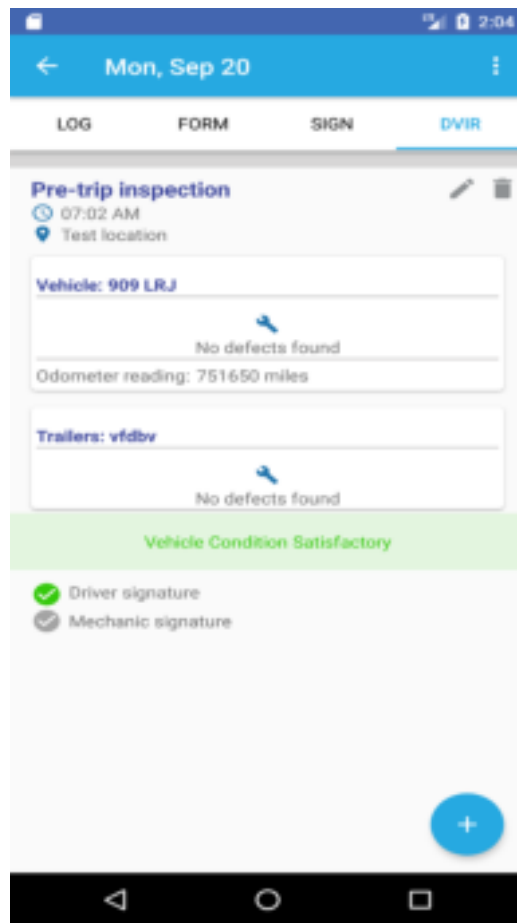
2:04

Mon, Sep 20

LOG FORM SIGN DVIR

Pre-trip inspection
07:02 AM
Test location

Vehicle: 909 LRJ

No defects found

Odometer reading: 751650 miles

Trailers: vfdbv

No defects found

Vehicle Condition Satisfactory

Driver signature
Mechanic signature

+